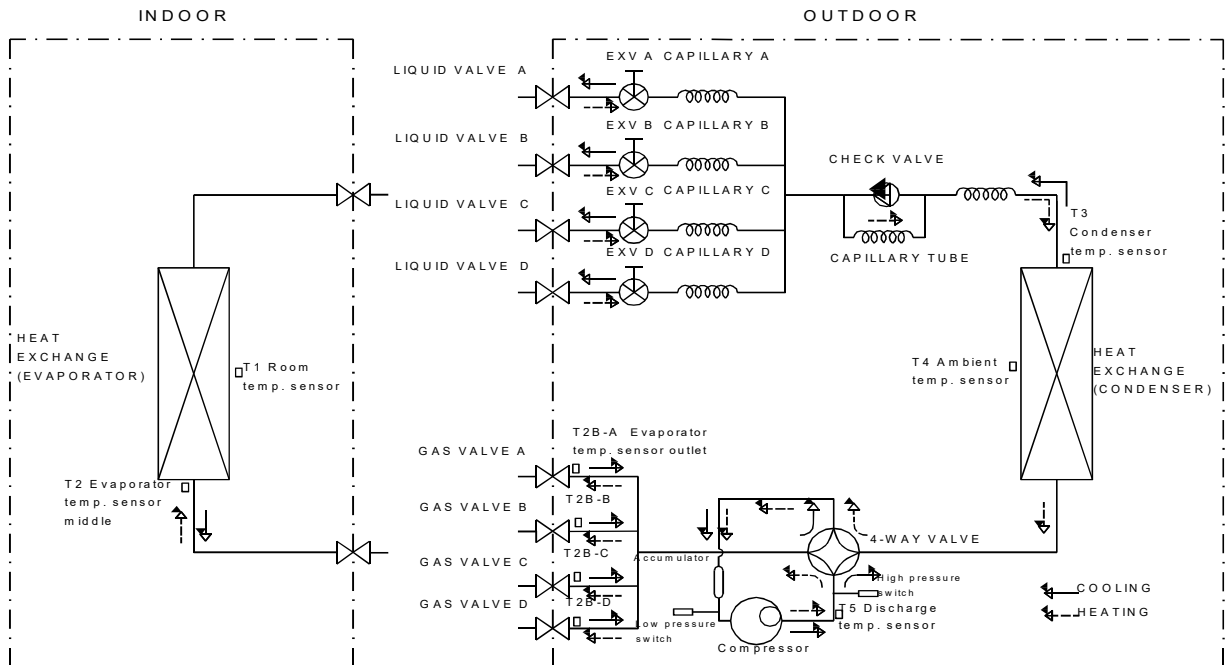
INDOOR

OUTDOOR

LIQUID VALVE A

EXV A CAPILLARY A

LIQUID VALVE B

EXV B CAPILLARY B

CHECK VALVE

LIQUID VALVE C

EXV C CAPILLARY C

T3 Condenser temp. sensor

LIQUID VALVE D

EXV D CAPILLARY D

CAPILLARY TUBE

HEAT EXCHANGE (EVAPORATOR)

T1 Room temp. sensor

T4 Ambient temp. sensor

HEAT EXCHANGE (CONDENSER)

GAS VALVE A

T2B-A Evaporator temp. sensor outlet

T2 Evaporator temp. sensor middle

GAS VALVE B

T2B-B

4-WAY VALVE

GAS VALVE C

T2B-C

Accumulator

High pressure switch

COOLING

GAS VALVE D

T2B-D

T5 Discharge temp. sensor

HEATING

Low pressure switch

Compressor